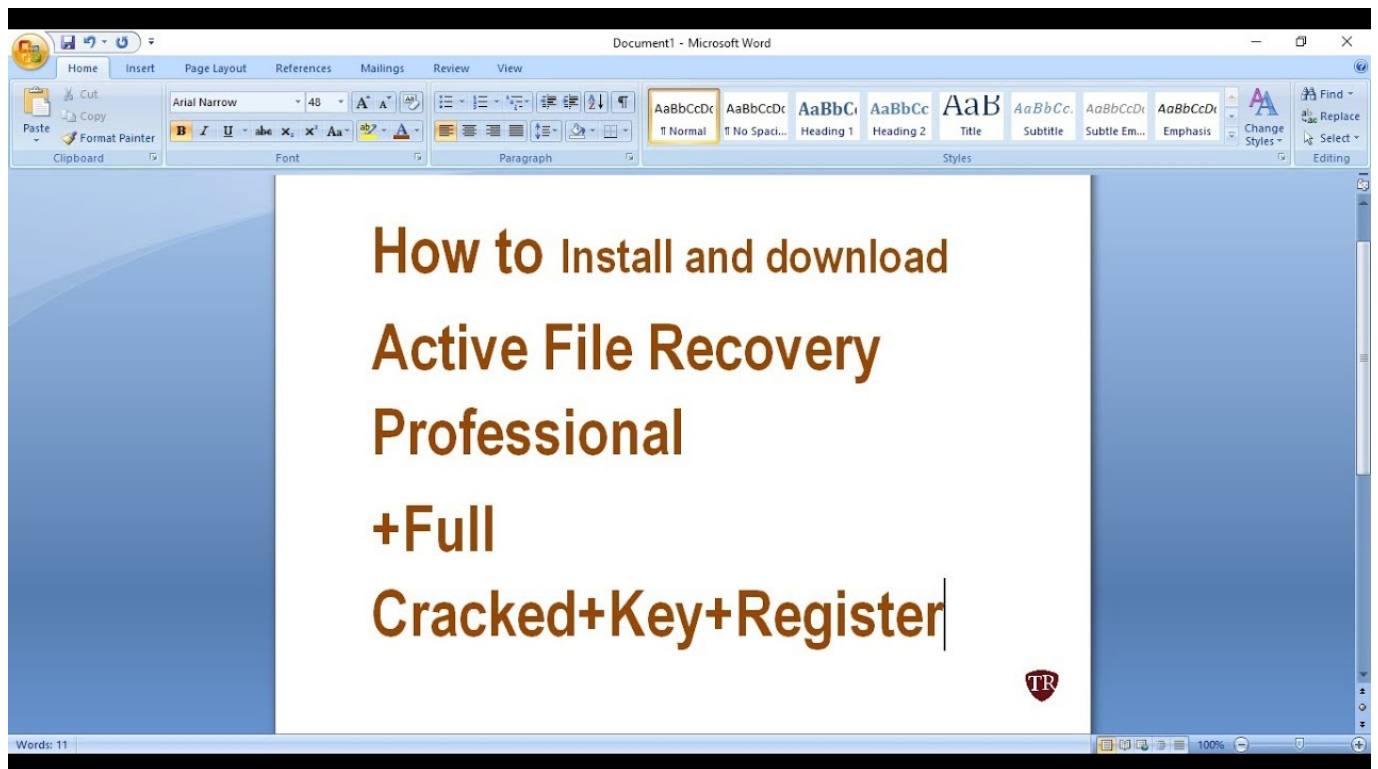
Document1 - Microsoft Word

Home Insert Page Layout References Mailings Review View

Cut
Copy
Paste
Format Painter
Clipboard

Arial Narrow 48
B I U abe $x_2$ $x^2$ Aa
Font

Paragraph

AaBbCcDc ¶ Normal
AaBbCcDc ¶ No Spaci...
AaBbC Heading 1
AaBbCc Heading 2
AaB Title
AaBbCc. Subtitle
AaBbCcDc Subtle Em...
AaBbCcDc Emphasis
Change Styles
Styles

Find
Replace
Select
Editing

How to Install and download

Active File Recovery

Professional

+Full

Cracked+Key+Register

TR

Words: 11

100%